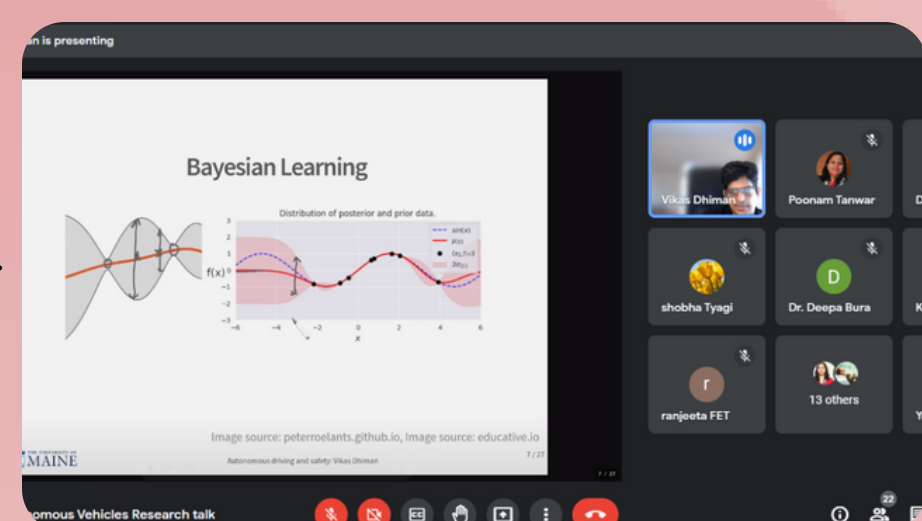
an is presenting

Bayesian Learning

Distribution of posterior and prior data.

sin(x)
$\mu_{2|1}$
$(x_1, y_1)$
$2\sigma_{2|1}$

f(x)

3
2
1
0
−1
−2
−3

−6 −4 −2 0 2 4 6
x

Image source: peterroelants.github.io, Image source: educative.io

THE UNIVERSITY OF MAINE

Autonomous driving and safety: Vikas Dhiman

7 / 27

7 / 27

Vikas Dhiman

Poonam Tanwar

D

shobha Tyagi

D

Dr. Deepa Bura

K

r

ranjeeta FET

13 others

Y

omous Vehicles Research talk

22